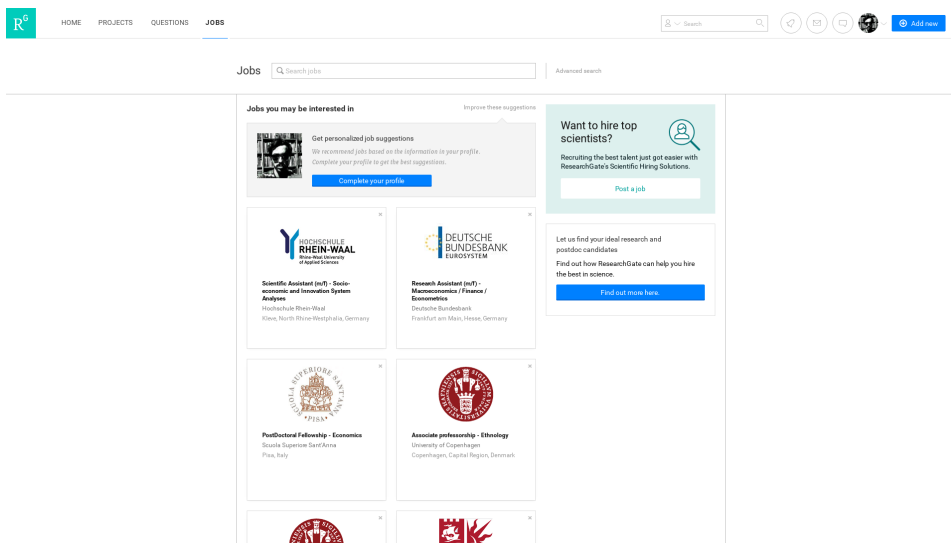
$R^G$ HOME PROJECTS QUESTIONS JOBS

Search

Add new

Jobs Search jobs

Advanced search

Jobs you may be interested in

Improve these suggestions

Get personalized job suggestions

We recommend jobs based on the information in your profile. Complete your profile to get the best suggestion.

Complete your profile

Want to hire top scientists?

Recruiting the best talent just got easier with ResearchGate's Scientific Hiring Solutions.

Post a job

Let us find your ideal research and postdoc candidates

Find out how ResearchGate can help you hire the best in science.

Find out more here.

HOCHSCHULE RHEIN-WAAL Rhine-Waal University of Applied Sciences

Scientific Assistant (m/f) - Socio-economic and Innovation System Analyses

Hochschule Rhein-Waal

Kleve, North Rhine-Westphalia, Germany

DEUTSCHE BUNDESBANK EUROSYSTEM

Research Assistant (m/f) - Macroeconomics / Finance / Econometrics

Deutsche Bundesbank

Frankfurt am Main, Hesse, Germany

SCUOLA SUPERIORE SANT'ANNA PISA

PostDoctoral Fellowship - Economics

Scuola Superiore Sant'Anna

Pisa, Italy

Associate professorship - Ethnology

University of Copenhagen

Copenhagen, Capital Region, Denmark